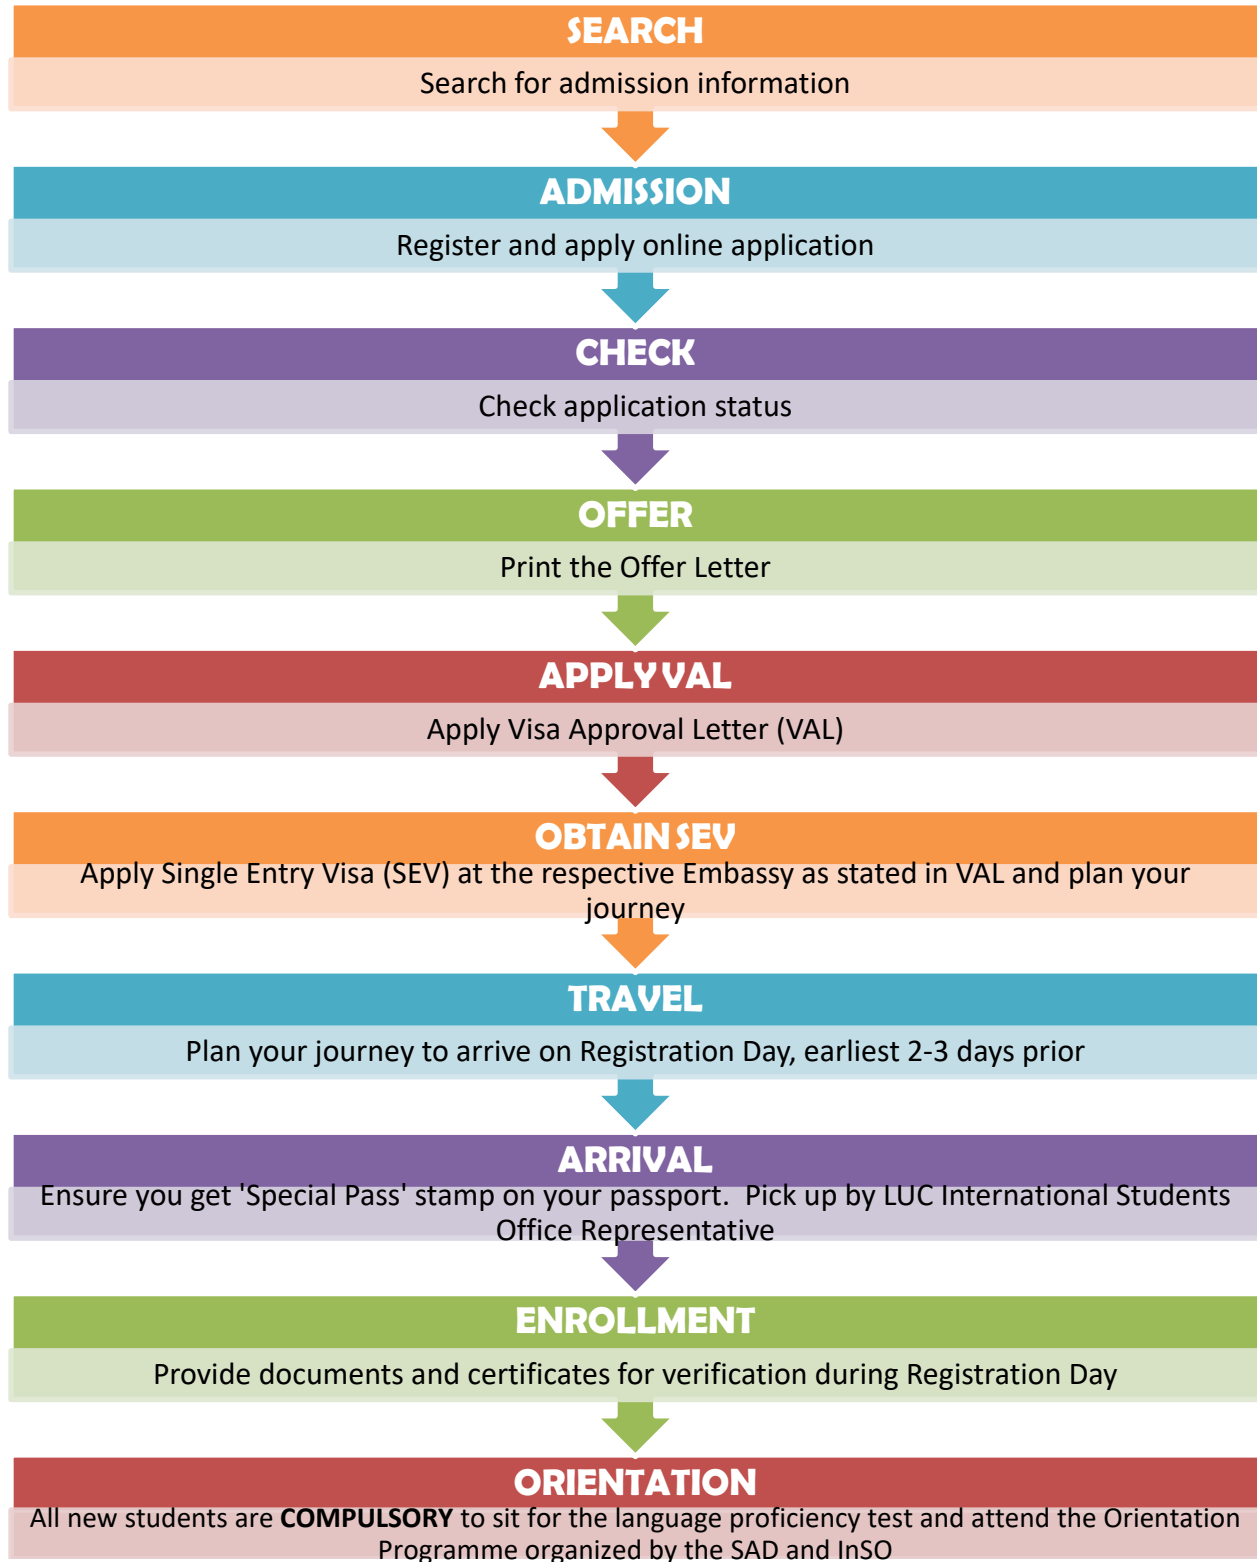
SEARCH

Search for admission information

ADMISSION

Register and apply online application

CHECK

Check application status

OFFER

Print the Offer Letter

APPLY VAL

Apply Visa Approval Letter (VAL)

OBTAIN SEV

Apply Single Entry Visa (SEV) at the respective Embassy as stated in VAL and plan your journey

TRAVEL

Plan your journey to arrive on Registration Day, earliest 2-3 days prior

ARRIVAL

Ensure you get 'Special Pass' stamp on your passport. Pick up by LUC International Students Office Representative

ENROLLMENT

Provide documents and certificates for verification during Registration Day

ORIENTATION

All new students are **COMPULSORY** to sit for the language proficiency test and attend the Orientation Programme organized by the SAD and InSO